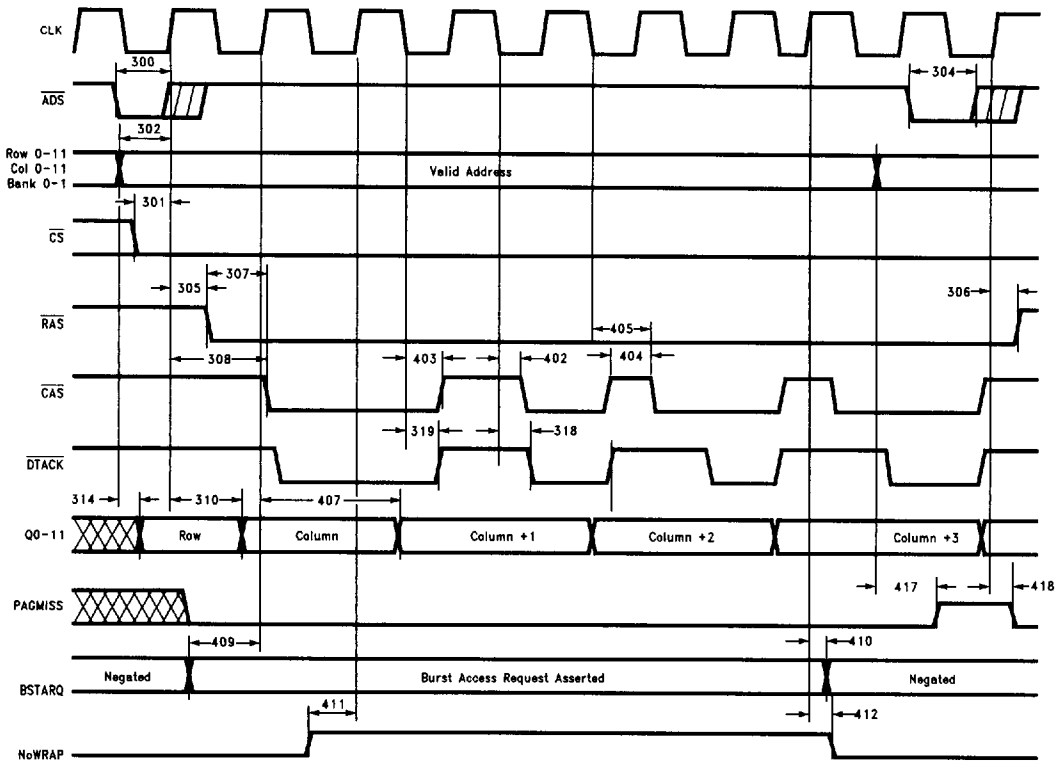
CLK

300

$\overline{ADS}$

304

302

Row 0-11
Col 0-11
Bank 0-1

Valid Address

301

$\overline{CS}$

305

307

306

$\overline{RAS}$

405

308

403

402

404

$\overline{CAS}$

319

318

$\overline{DTACK}$

314

310

407

Q0-11

Row

Column

Column +1

Column +2

Column +3

417

418

PAGMISS

409

410

Negated

Burst Access Request Asserted

Negated

BSTARQ

411

412

NoWRAP